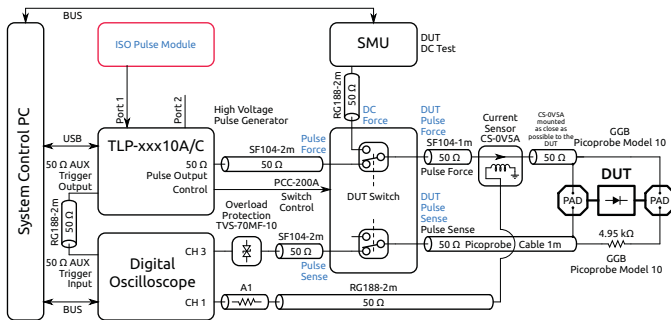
BUS

System Control PC

ISO Pulse Module

SMU

DUT
DC Test

Port 1
Port 2

High Voltage
Pulse Generator

USB

TLP-xxx10A/C

50 Ω AUX
Trigger
Output

50 Ω
Pulse Output

Control

RG188-2m
50 Ω

DC
Force

Pulse
Force

SF104-2m
50 Ω

PCC-200A
Switch
Control

DUT Switch

DUT
Pulse
Force

SF104-1m
50 Ω
Pulse Force

Current
Sensor
CS-0V5A

CS-0V5A
mounted
as close as
possible to the
DUT

GGB
Picoprobe Model 10

50 Ω

PAD
DUT
PAD

RG188-2m
50 Ω

50 Ω AUX
Trigger
Input

Digital
Oscilloscope

CH 3

Overload
Protection
TVS-70MF-10

SF104-2m
50 Ω
Pulse
Sense

DUT
Pulse
Sense

Pulse Sense
50 Ω Picoprobe Cable 1m

4.95 kΩ

GGB
Picoprobe Model 10

CH 1

A1

RG188-2m
50 Ω

BUS